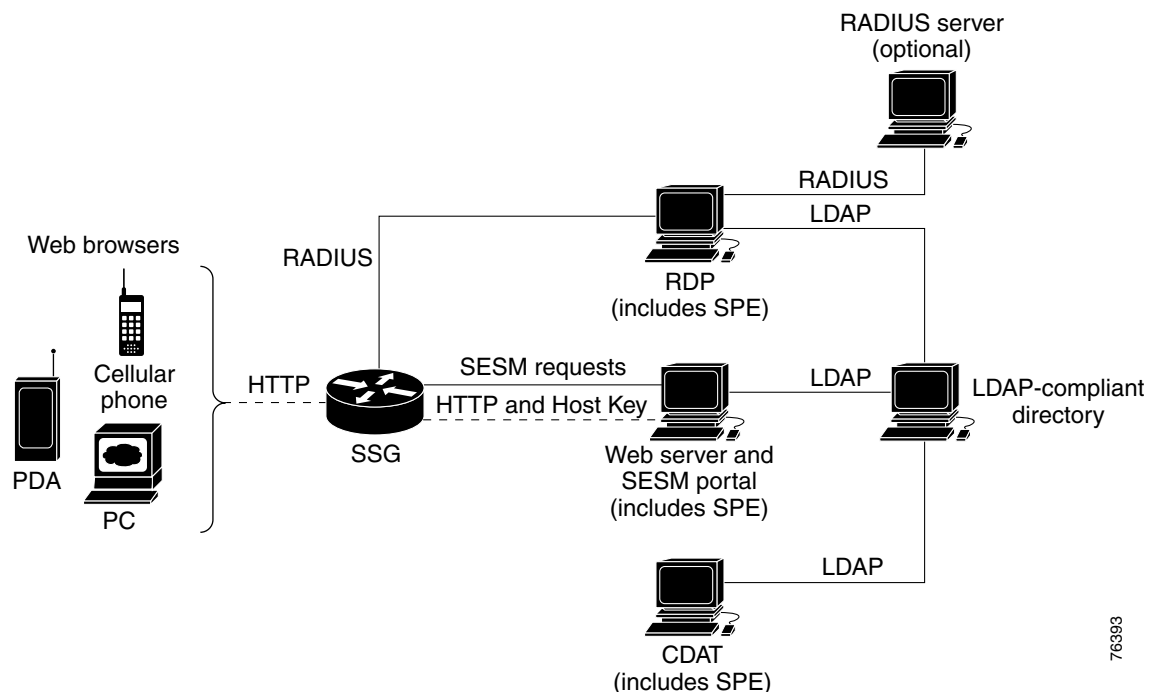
RADIUS server
(optional)

RADIUS

LDAP

Web browsers

RADIUS

RDP
(includes SPE)

Cellular
phone

HTTP

SESM requests

LDAP

LDAP-compliant
directory

HTTP and Host Key

SSG

Web server and
SESM portal
(includes SPE)

PDA

PC

LDAP

CDAT
(includes SPE)

76393